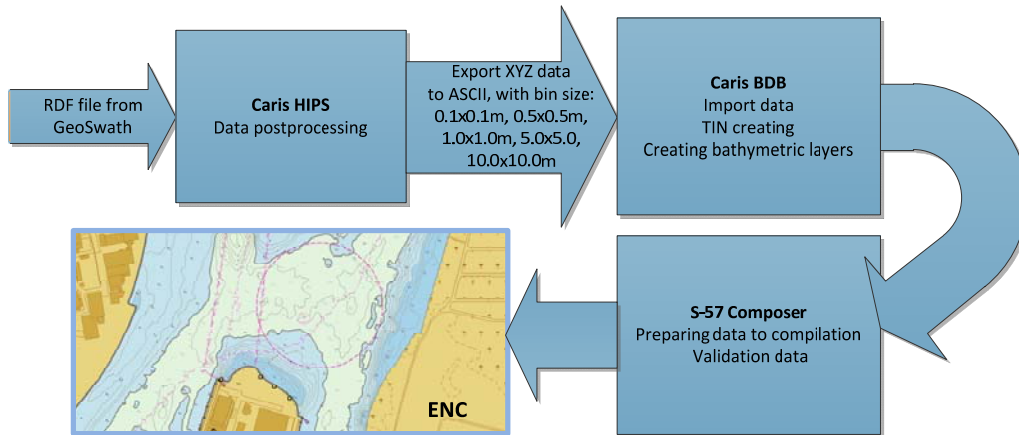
RDF file from GeoSwath

**Caris HIPS**
Data postprocessing

Export XYZ data to ASCII, with bin size: 0.1x0.1m, 0.5x0.5m, 1.0x1.0m, 5.0x5.0, 10.0x10.0m

**Caris BDB**
Import data
TIN creating
Creating bathymetric layers

**S-57 Composer**
Preparing data to compilation
Validation data

**ENC**